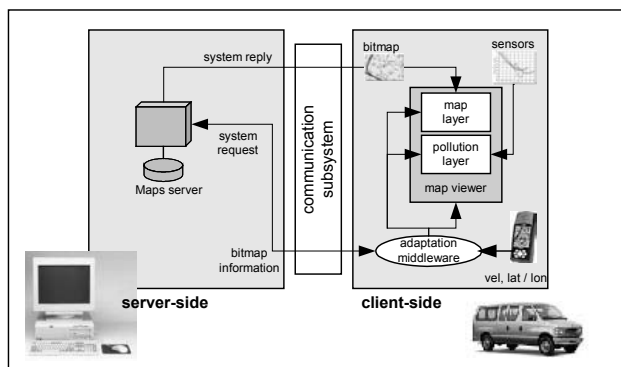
system reply

bitmap

sensors

system request

Maps server

communication subsystem

map layer

pollution layer

map viewer

bitmap information

adaptation middleware

vel, lat / lon

server-side

client-side